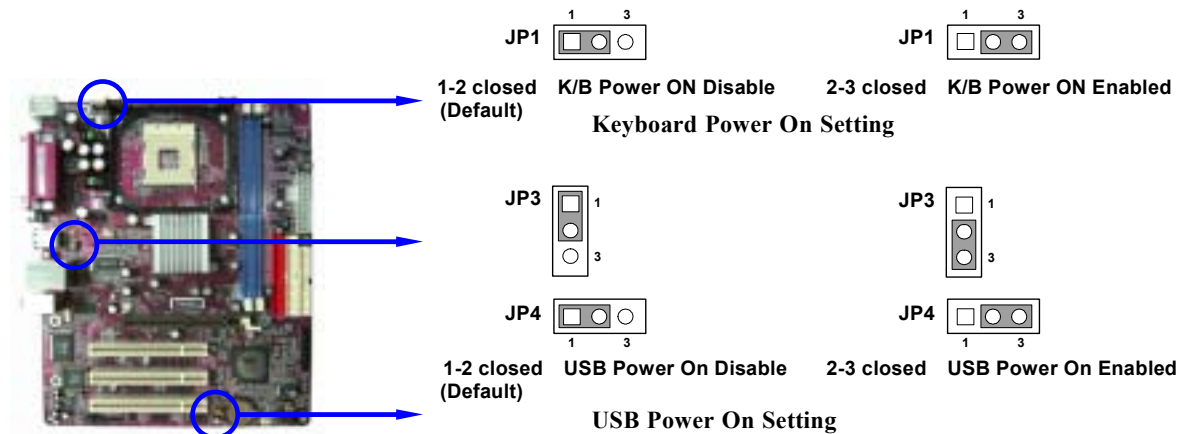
1 3
JP1

1 3
JP1

1-2 closed K/B Power ON Disable
(Default)

2-3 closed K/B Power ON Enabled

Keyboard Power On Setting

JP3
1
3

JP3
1
3

JP4
1 3

JP4
1 3

1-2 closed USB Power On Disable
(Default)

2-3 closed USB Power On Enabled

USB Power On Setting